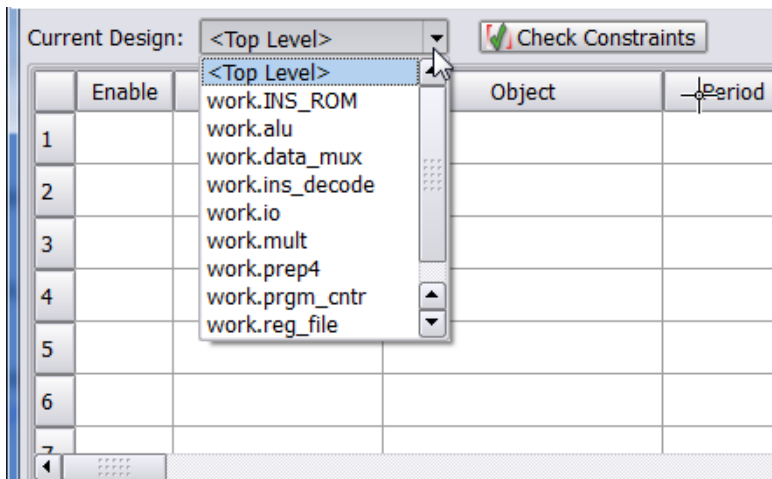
Current Design: <Top Level>

Check Constraints

<Top Level>
work.INS_ROM
work.alu
work.data_mux
work.ins_decode
work.io
work.mult
work.prep4
work.prgm_cntr
work.reg_file

| | Enable | | Object | Period |
|---|---|---|---|---|
| 1 | | | | |
| 2 | | | | |
| 3 | | | | |
| 4 | | | | |
| 5 | | | | |
| 6 | | | | |
| 7 | | | | |